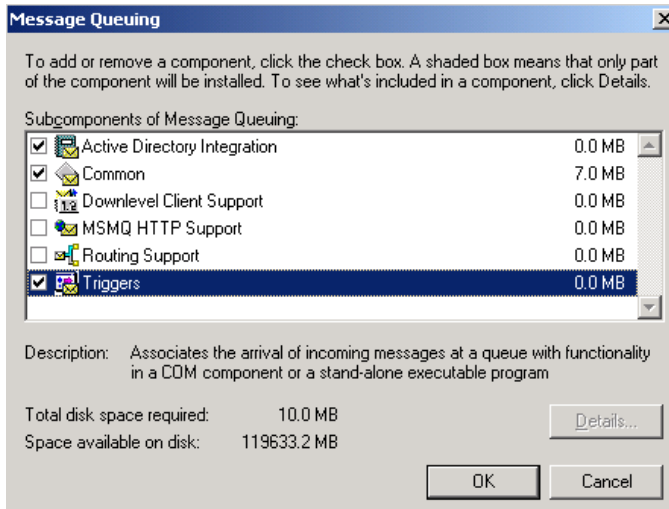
Message Queuing

To add or remove a component, click the check box. A shaded box means that only part of the component will be installed. To see what's included in a component, click Details.

Subcomponents of Message Queuing:

| | | |
|---|---|---|
| ☑ | Active Directory Integration | 0.0 MB |
| ☑ | Common | 7.0 MB |
| ☐ | Downlevel Client Support | 0.0 MB |
| ☐ | MSMQ HTTP Support | 0.0 MB |
| ☐ | Routing Support | 0.0 MB |
| ☑ | Triggers | 0.0 MB |

Description: Associates the arrival of incoming messages at a queue with functionality in a COM component or a stand-alone executable program

Total disk space required: 10.0 MB

Space available on disk: 119633.2 MB

Details...

OK

Cancel